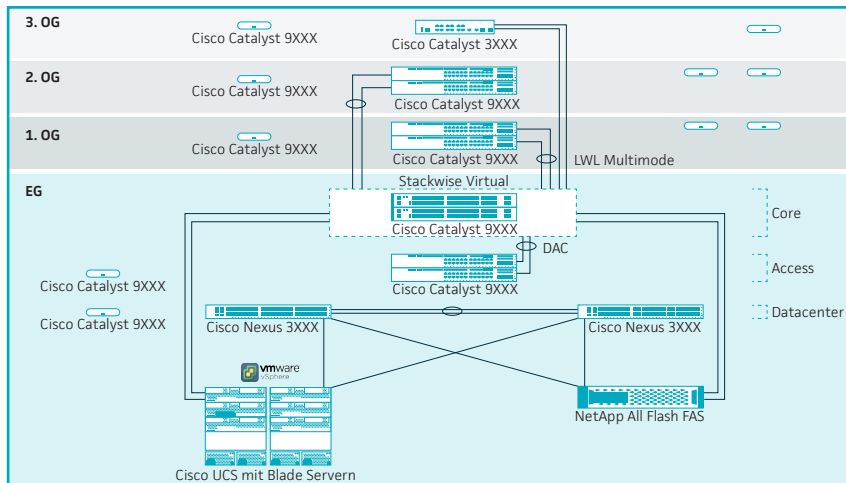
3. OG
Cisco Catalyst 9XXX
Cisco Catalyst 3XXX

2. OG
Cisco Catalyst 9XXX
Cisco Catalyst 9XXX

1. OG
Cisco Catalyst 9XXX
Cisco Catalyst 9XXX
LWL Multimode

EG
Stackwise Virtual
Cisco Catalyst 9XXX
DAC
Cisco Catalyst 9XXX
Cisco Catalyst 9XXX
Cisco Catalyst 9XXX
Cisco Nexus 3XXX
Cisco Nexus 3XXX
vmware vSphere
NetApp All Flash FAS
Cisco UCS mit Blade Servern

Core
Access
Datacenter